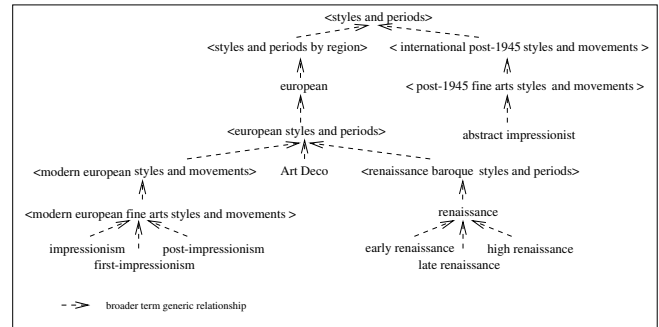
<styles and periods>

<styles and periods by region>

< international post-1945 styles and movements >

european

< post-1945 fine arts styles and movements >

<european styles and periods>

abstract impressionist

<modern european styles and movements>

Art Deco

<renaissance baroque styles and periods>

<modern european fine arts styles and movements >

renaissance

impressionism

post-impressionism

first-impressionism

early renaissance

high renaissance

late renaissance

broader term generic relationship